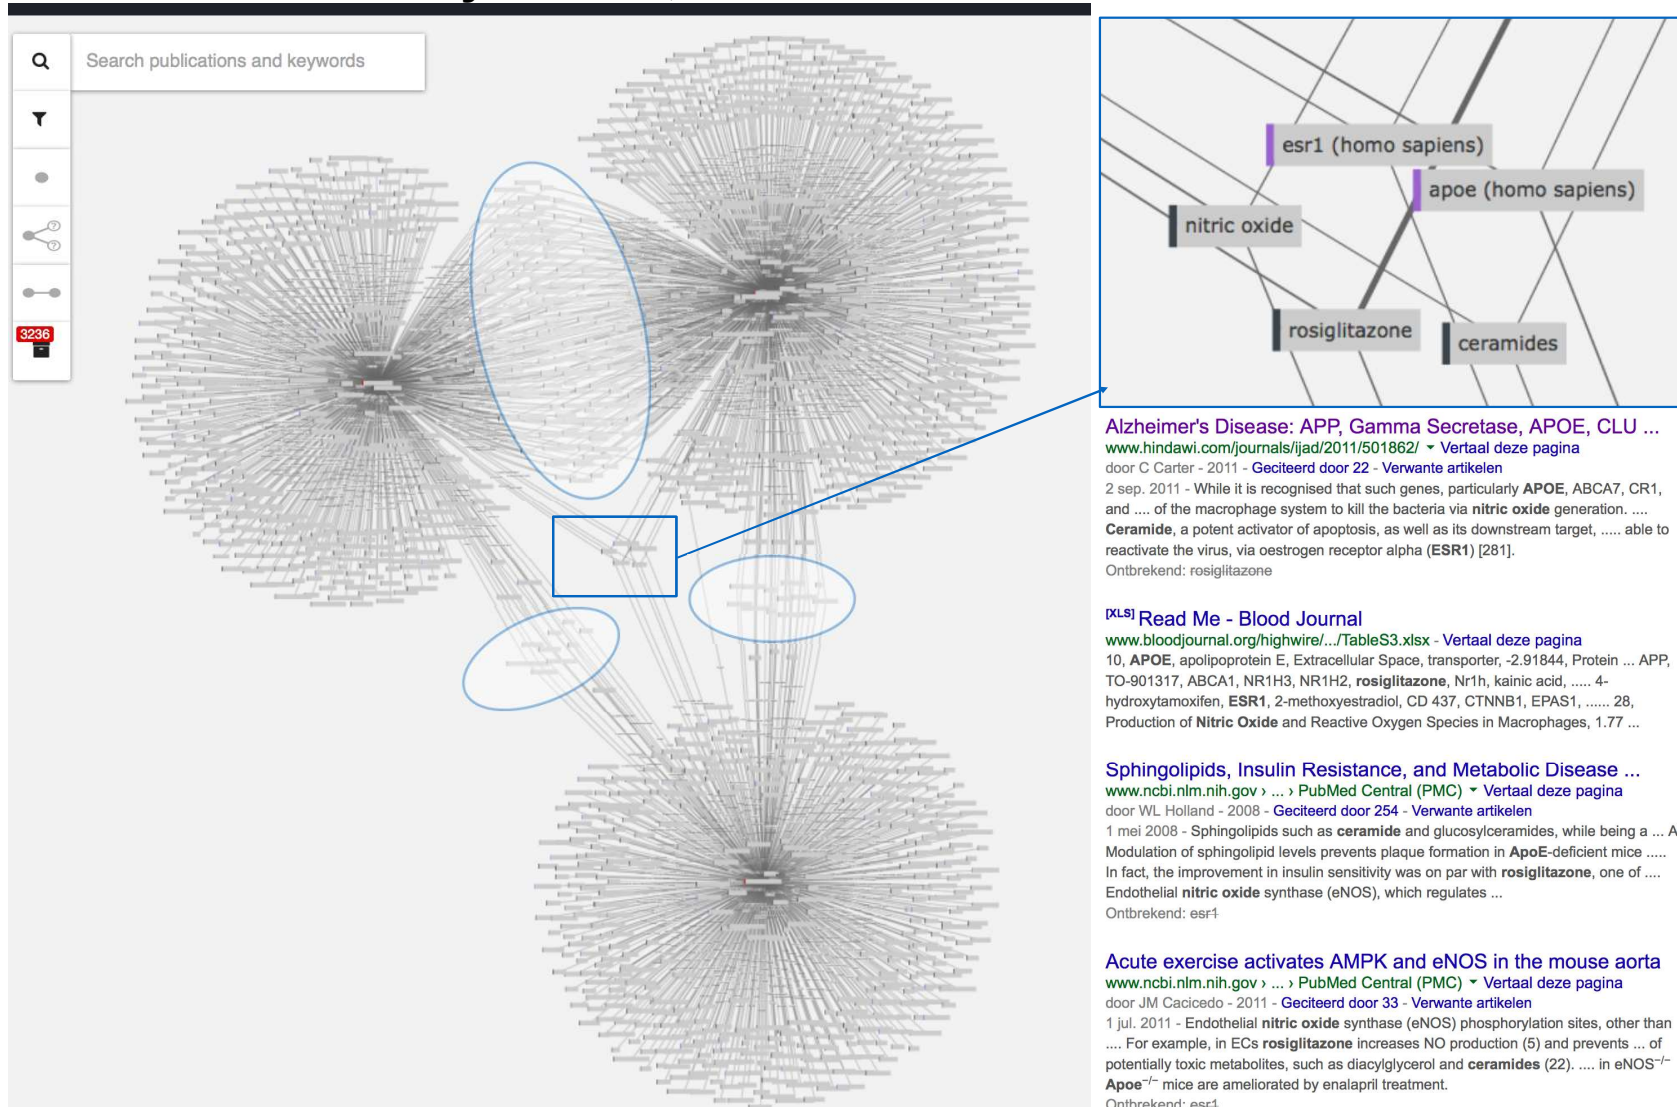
Search publications and keywords

3236

esr1 (homo sapiens)
apoe (homo sapiens)
nitric oxide
rosiglitazone
ceramides

Alzheimer's Disease: APP, Gamma Secretase, APOE, CLU ...
www.hindawi.com/journals/ijad/2011/501862/ ▾ Vertaal deze pagina
door C Carter - 2011 - Geciteerd door 22 - Verwante artikelen
2 sep. 2011 - While it is recognised that such genes, particularly APOE, ABCA7, CR1, and .... of the macrophage system to kill the bacteria via nitric oxide generation. .... Ceramide, a potent activator of apoptosis, as well as its downstream target, ..... able to reactivate the virus, via oestrogen receptor alpha (ESR1) [281].
Ontbrekend: rosiglitazone

[XLS] Read Me - Blood Journal
www.bloodjournal.org/highwire/.../TableS3.xlsx - Vertaal deze pagina
10, APOE, apolipoprotein E, Extracellular Space, transporter, -2.91844, Protein ... APP, TO-901317, ABCA1, NR1H3, NR1H2, rosiglitazone, Nr1h, kainic acid, ..... 4-hydroxytamoxifen, ESR1, 2-methoxyestradiol, CD 437, CTNNB1, EPAS1, ...... 28, Production of Nitric Oxide and Reactive Oxygen Species in Macrophages, 1.77 ...

Sphingolipids, Insulin Resistance, and Metabolic Disease ...
www.ncbi.nlm.nih.gov › ... › PubMed Central (PMC) ▾ Vertaal deze pagina
door WL Holland - 2008 - Geciteerd door 254 - Verwante artikelen
1 mei 2008 - Sphingolipids such as ceramide and glucosylceramides, while being a ... A Modulation of sphingolipid levels prevents plaque formation in ApoE-deficient mice ..... In fact, the improvement in insulin sensitivity was on par with rosiglitazone, one of .... Endothelial nitric oxide synthase (eNOS), which regulates ...
Ontbrekend: esr1

Acute exercise activates AMPK and eNOS in the mouse aorta
www.ncbi.nlm.nih.gov › ... › PubMed Central (PMC) ▾ Vertaal deze pagina
door JM Cacicedo - 2011 - Geciteerd door 33 - Verwante artikelen
1 jul. 2011 - Endothelial nitric oxide synthase (eNOS) phosphorylation sites, other than .... For example, in ECs rosiglitazone increases NO production (5) and prevents ... of potentially toxic metabolites, such as diacylglycerol and ceramides (22). .... in eNOS$^{-/-}$ Apoe$^{-/-}$ mice are ameliorated by enalapril treatment.
Ontbrekend: esr1